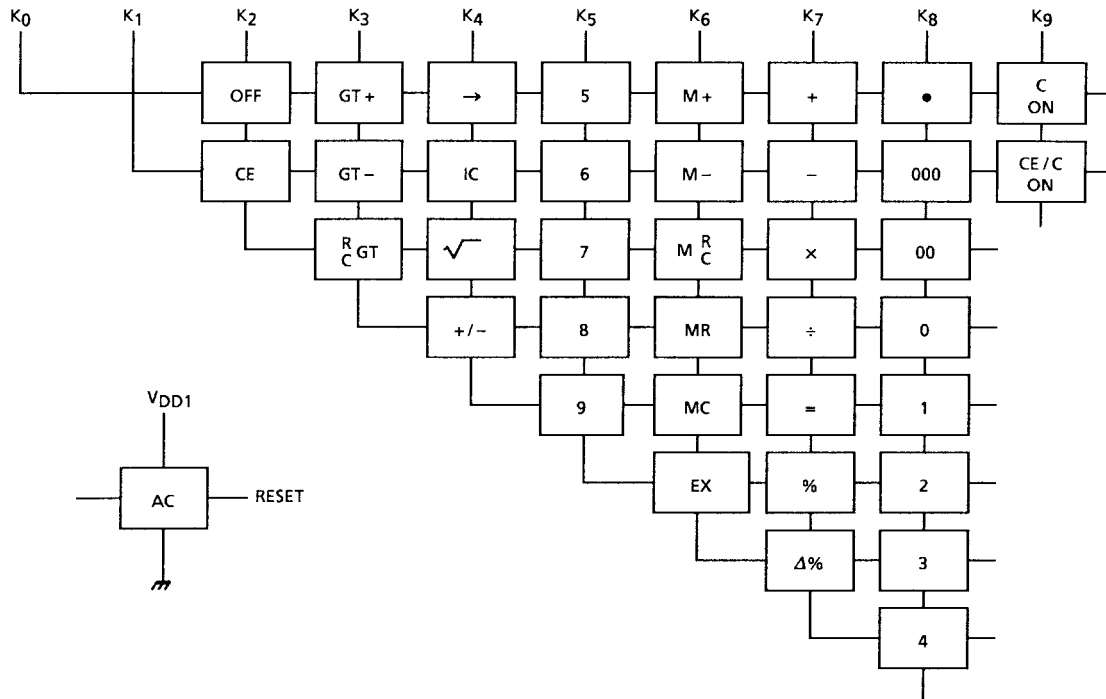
$K_0$ $K_1$ $K_2$ $K_3$ $K_4$ $K_5$ $K_6$ $K_7$ $K_8$ $K_9$

OFF GT + → 5 M + + • C ON

CE GT − IC 6 M − − 000 CE / C ON

$^R_C$GT $\sqrt{\ }$ 7 M $^R_C$ × 00

+/− 8 MR ÷ 0

9 MC = 1

EX % 2

Δ% 3

4

$V_{DD1}$

AC RESET